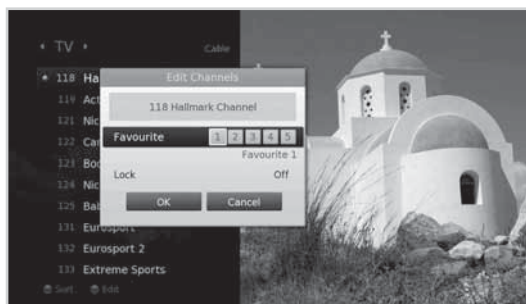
‹ TV ›
Cable

118 Ha
119 Act
121 Nic
122 Ca
123 Bo
124 Nic
125 Ba
131 Eurosport
132 Eurosport 2
133 Extreme Sports
Sort
Edit

Edit Channels
118 Hallmark Channel
Favourite
1 2 3 4 5
Favourite 1
Lock
Off
OK
Cancel